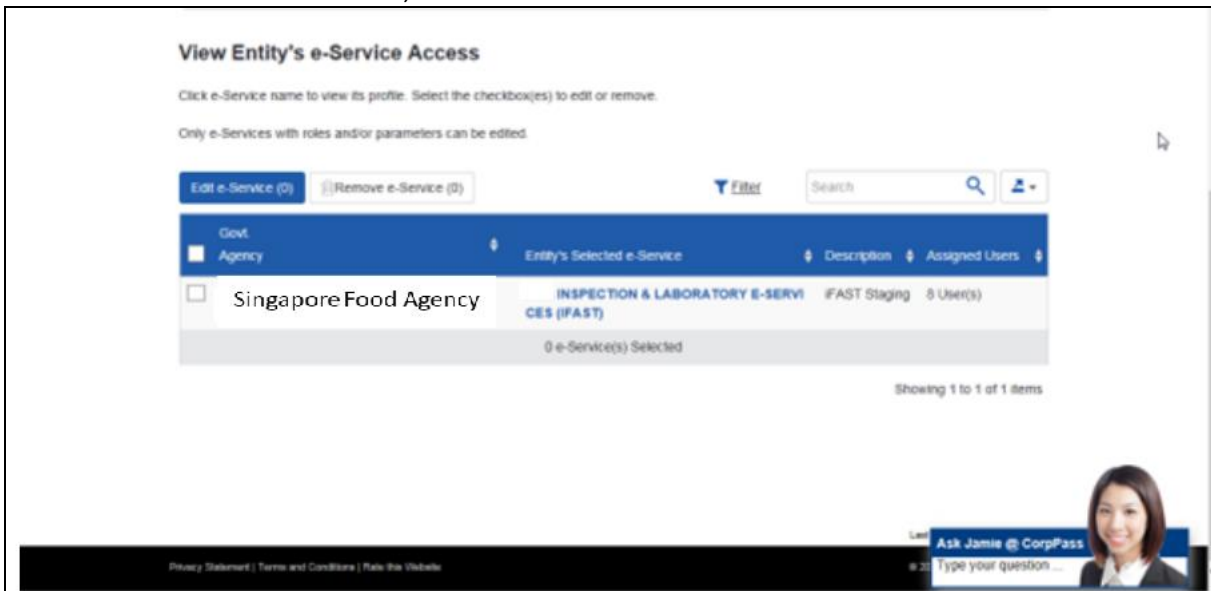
View Entity's e-Service Access

Click e-Service name to view its profile. Select the checkbox(es) to edit or remove.

Only e-Services with roles and/or parameters can be edited.

Edit e-Service (0) Remove e-Service (0) Filter Search

| Govt. Agency | Entity's Selected e-Service | Description | Assigned Users |
|---|---|---|---|
| Singapore Food Agency | INSPECTION & LABORATORY E-SERVICES (IFAST) | iFAST Staging | 8 User(s) |

0 e-Service(s) Selected

Showing 1 to 1 of 1 items

Privacy Statement | Terms and Conditions | Rate this Website

Ask Jamie @ CorpPass
Type your question ...